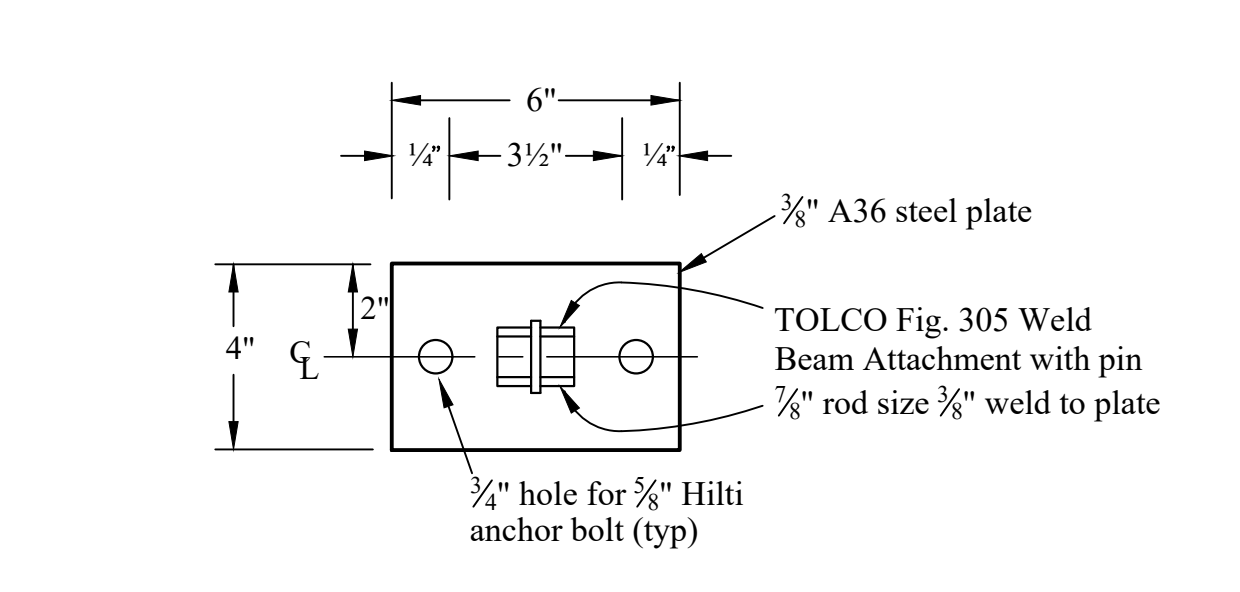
6"

$\frac{1}{4}$" $3\frac{1}{2}$" $\frac{1}{4}$"

$\frac{3}{8}$" A36 steel plate

2"

4"

$C_L$

TOLCO Fig. 305 Weld Beam Attachment with pin $\frac{7}{8}$" rod size $\frac{3}{8}$" weld to plate

$\frac{3}{4}$" hole for $\frac{5}{8}$" Hilti anchor bolt (typ)